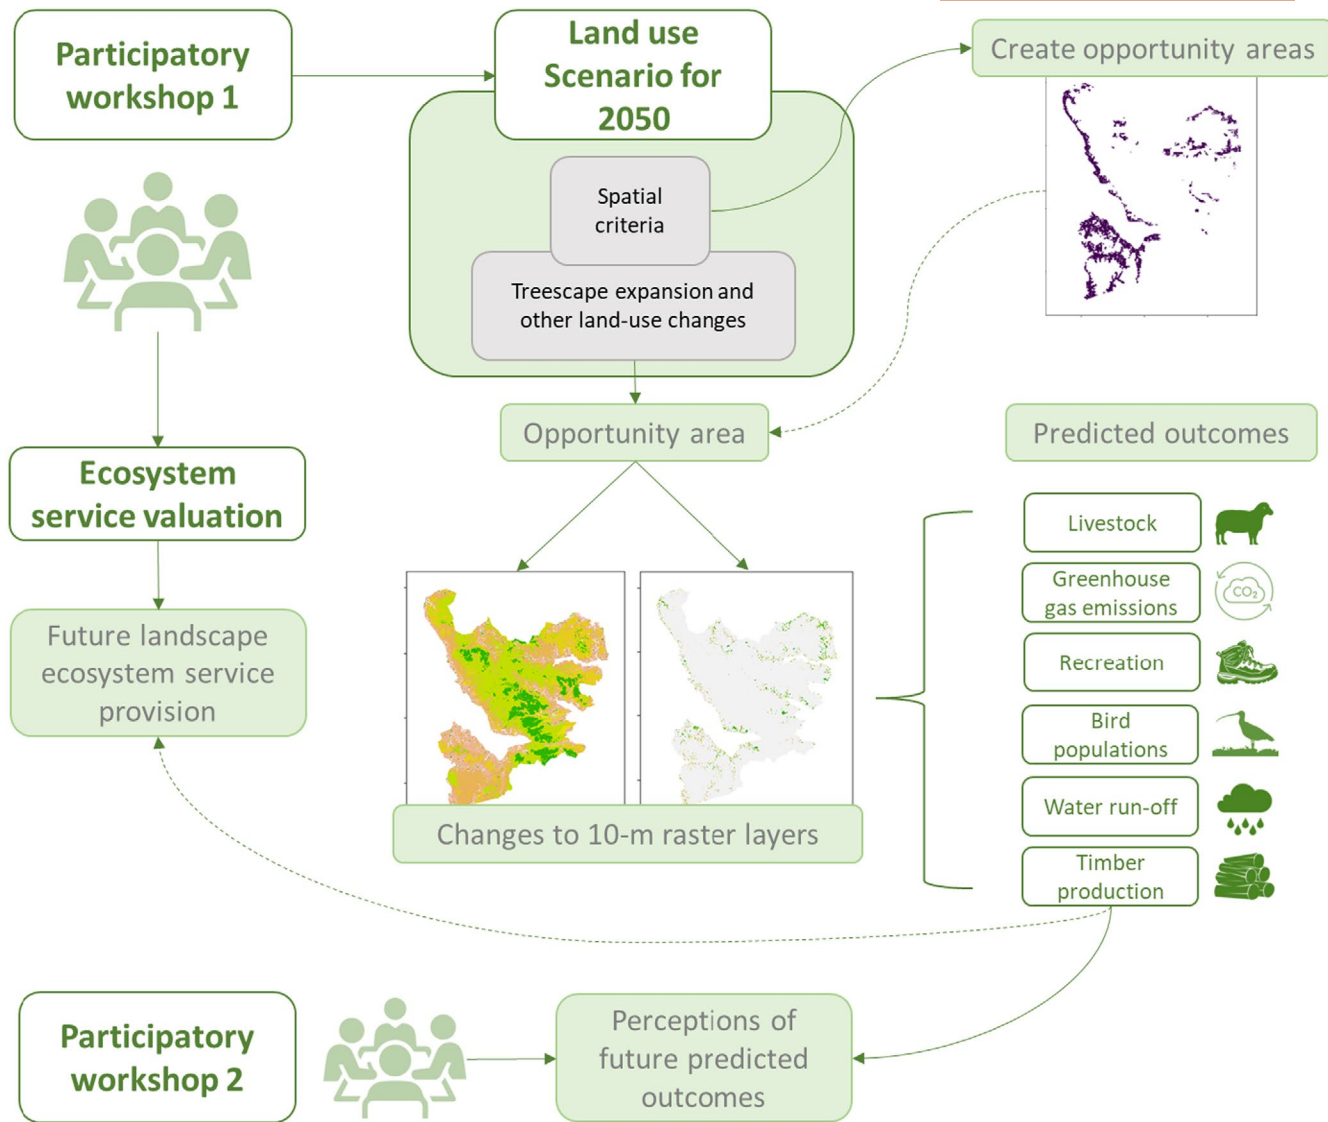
Participatory workshop 1

Land use Scenario for 2050

Spatial criteria

Treescape expansion and other land-use changes

Create opportunity areas

Ecosystem service valuation

Opportunity area

Predicted outcomes

Future landscape ecosystem service provision

Livestock

Greenhouse gas emissions

$CO_2$

Recreation

Bird populations

Water run-off

Timber production

Changes to 10-m raster layers

Participatory workshop 2

Perceptions of future predicted outcomes